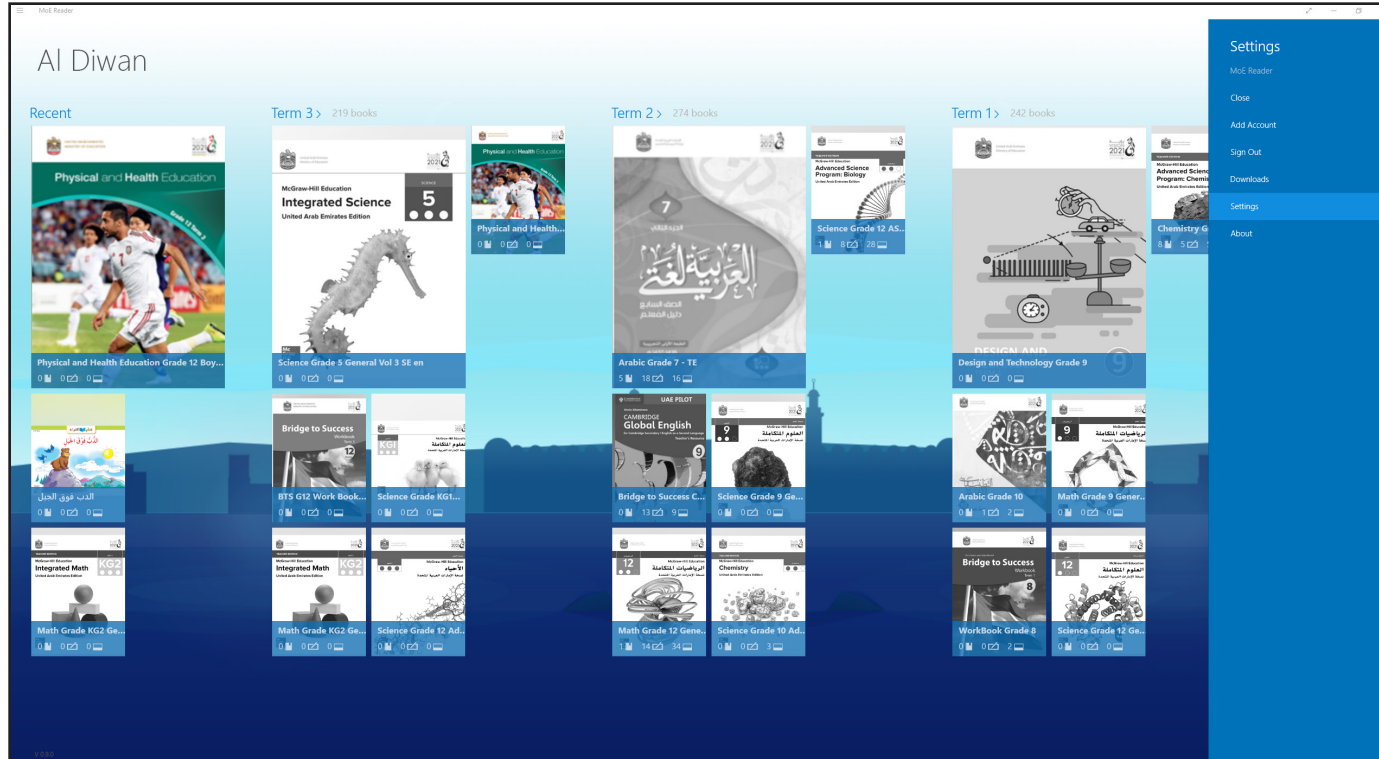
MoE Reader

Al Diwan

Recent

Physical and Health Education

Physical and Health Education Grade 12 Boy...
0 0 0

الدب فوق الجبل
0 0 0

Integrated Math
KG2
Math Grade KG2 Ge...
0 0 0

Term 3 › 219 books

McGraw-Hill Education
Integrated Science
United Arab Emirates Edition
5
Science Grade 5 General Vol 3 SE en
0 0 0

Physical and Health...
0 0 0

Bridge to Success
12
BTS G12 Work Book...
0 0 0

KG1
Science Grade KG1...
0 0 0

Integrated Math
KG2
Math Grade KG2 Ge...
0 0 0

الأحياء
Science Grade 12 Ad...
0 0 0

Term 2 › 274 books

7
العربية لغتي
Arabic Grade 7 - TE
5 18 16

Advanced Science Program: Biology
Science Grade 12 AS...
1 8 28

UAE PILOT
CAMBRIDGE
Global English
9
Bridge to Success C...
0 13 9

9
العلوم المتكاملة
Science Grade 9 Ge...
0 0 0

12
الرياضيات المتكاملة
Math Grade 12 Gene...
1 14 34

Chemistry
Science Grade 10 Ad...
0 0 3

Term 1 › 242 books

DESIGN AND
Design and Technology Grade 9
0 0 0

Advanced Science Program: Chemis
Chemistry G
8 5

Arabic Grade 10
0 1 2

9
الرياضيات المتكاملة
Math Grade 9 Gener...
0 0 0

Bridge to Success
Workbook
8
WorkBook Grade 8
0 0 2

12
العلوم المتكاملة
Science Grade 12 Ge...
0 0 0

Settings
MoE Reader
Close
Add Account
Sign Out
Downloads
Settings
About